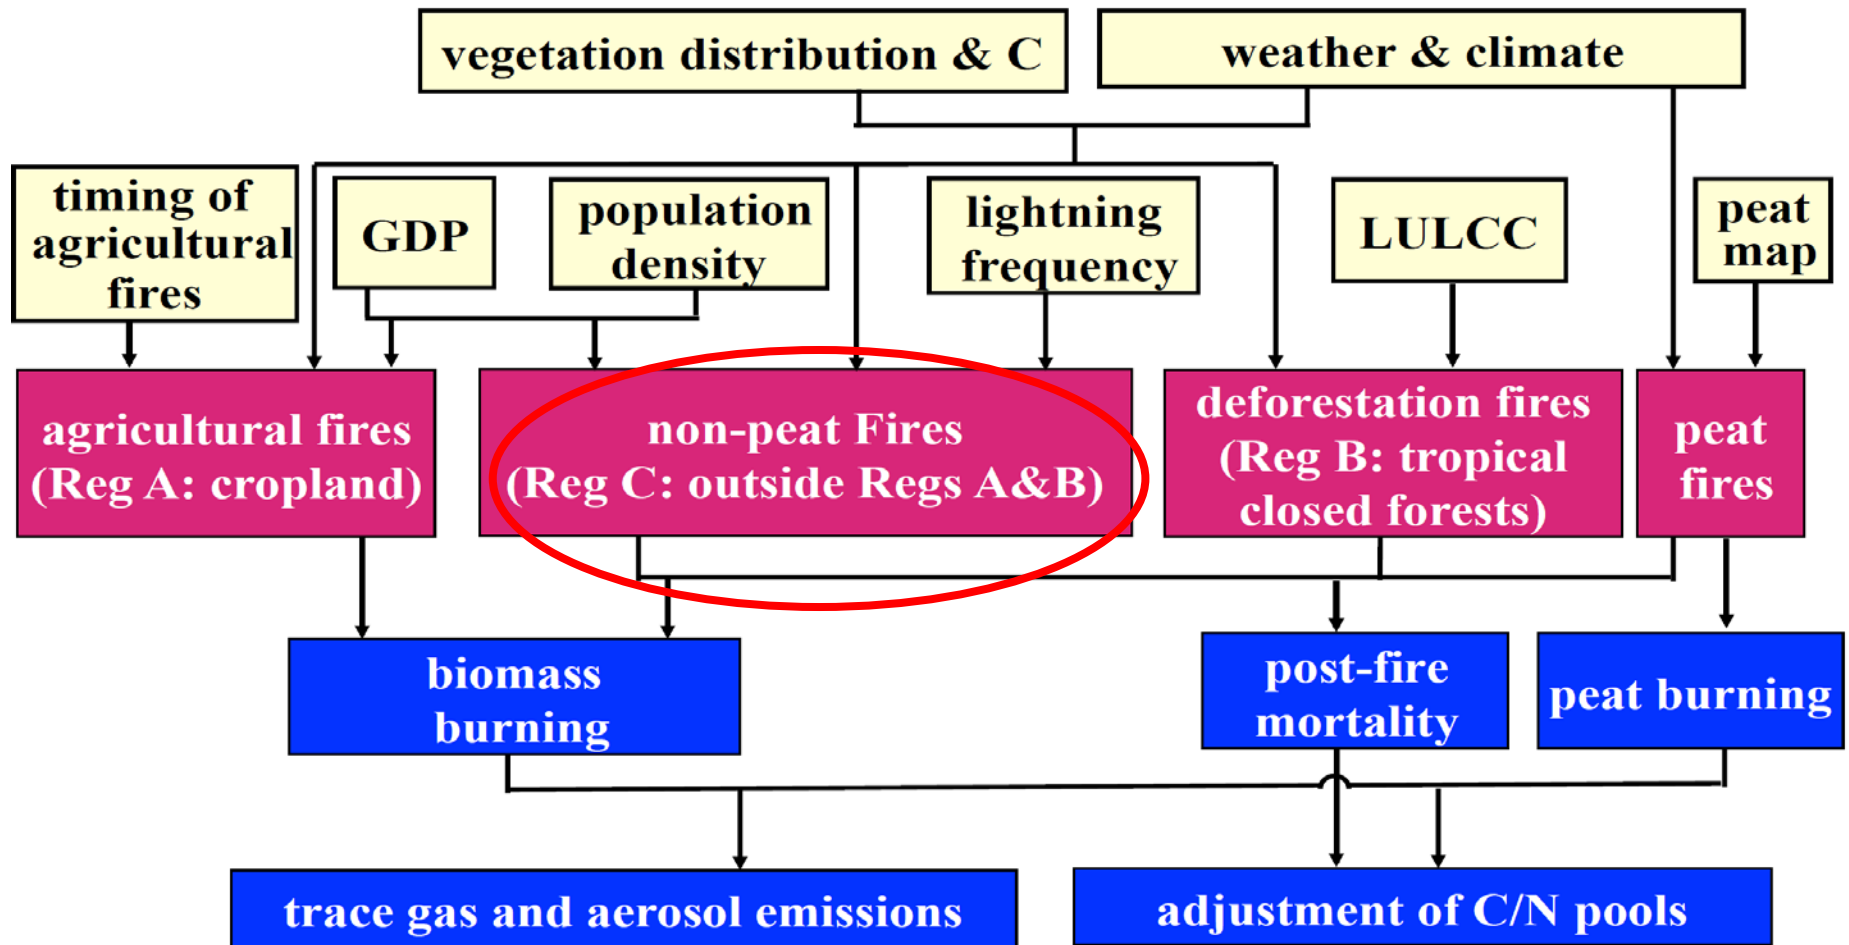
vegetation distribution & C

weather & climate

timing of agricultural fires

GDP

population density

lightning frequency

LULCC

peat map

agricultural fires (Reg A: cropland)

non-peat Fires (Reg C: outside Regs A&B)

deforestation fires (Reg B: tropical closed forests)

peat fires

biomass burning

post-fire mortality

peat burning

trace gas and aerosol emissions

adjustment of C/N pools